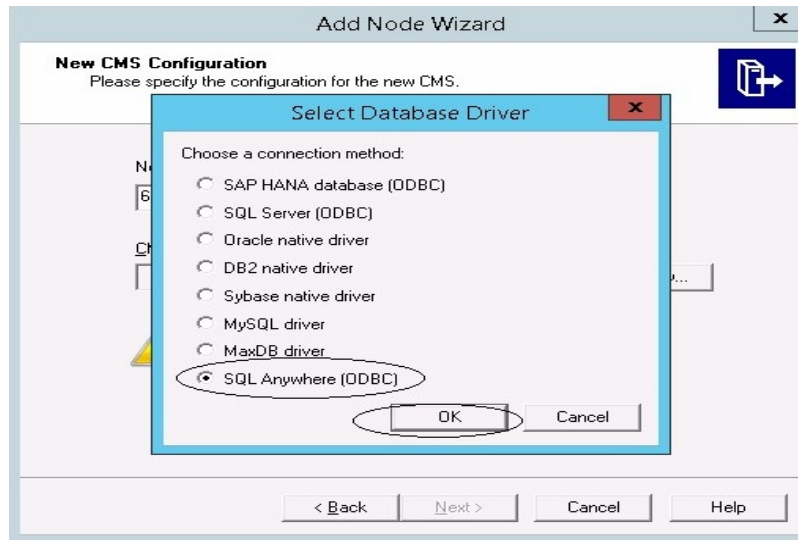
Add Node Wizard

x

New CMS Configuration
Please specify the configuration for the new CMS.

Select Database Driver

x

Choose a connection method:

SAP HANA database (ODBC)

SQL Server (ODBC)

Oracle native driver

DB2 native driver

Sybase native driver

MySQL driver

MaxDB driver

SQL Anywhere (ODBC)

OK

Cancel

N

6

C

...

< Back

Next >

Cancel

Help